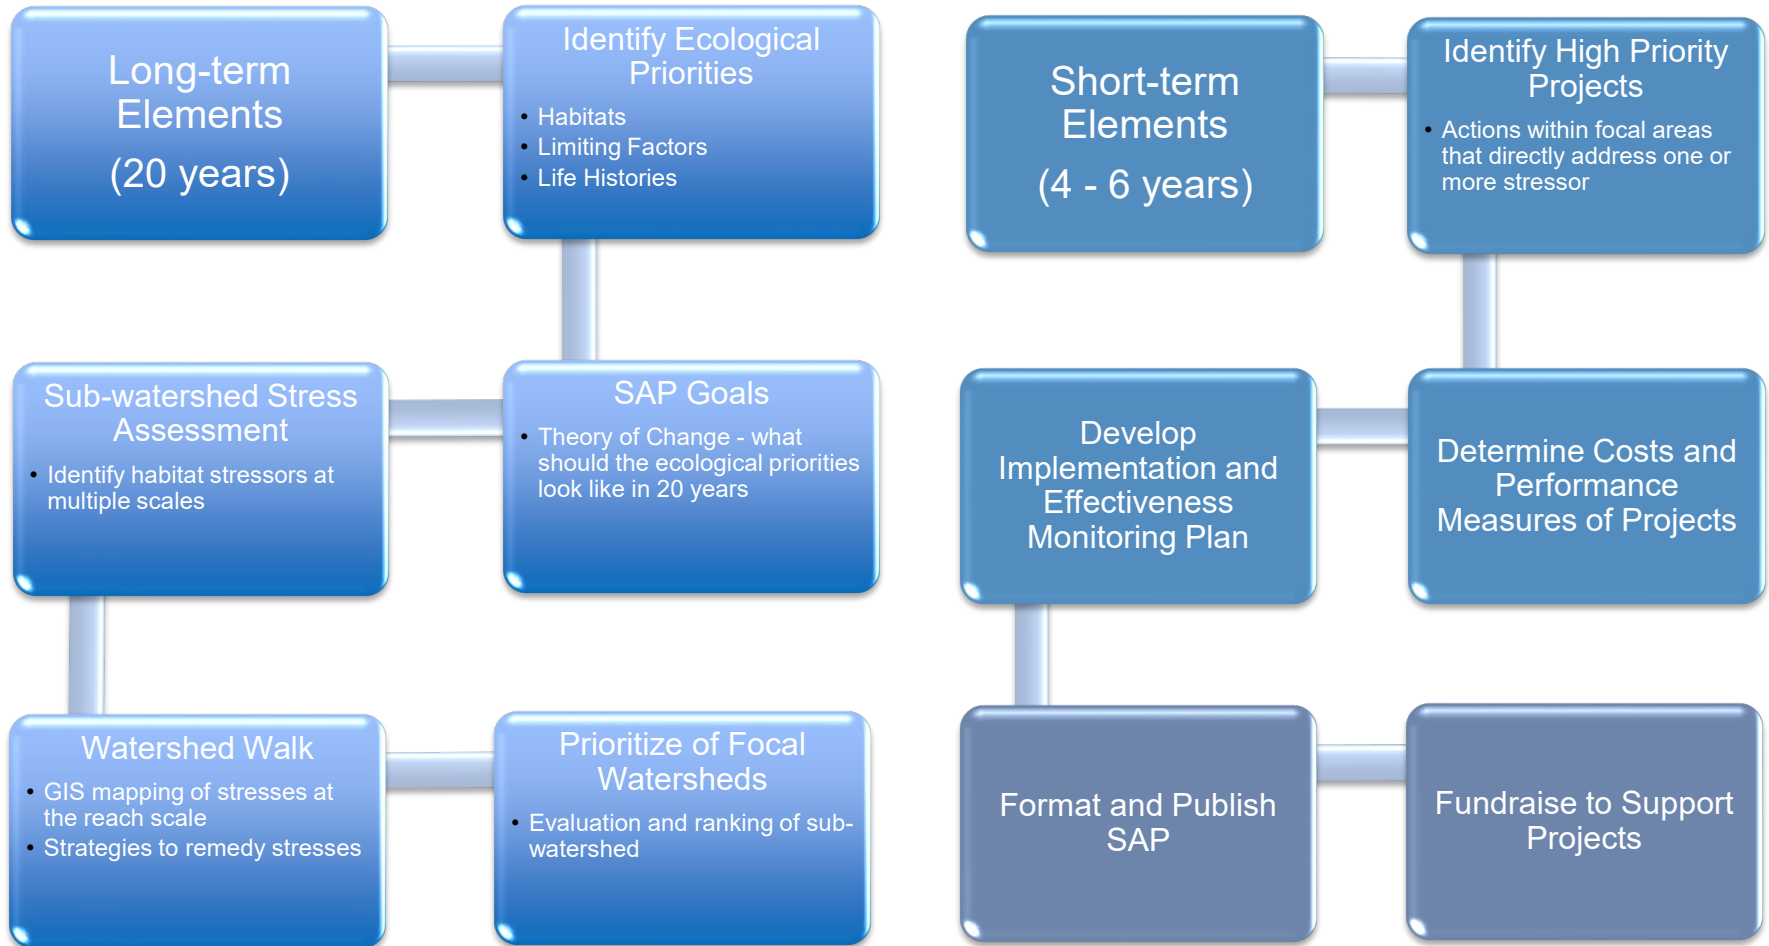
Long-term Elements
(20 years)

Identify Ecological Priorities
• Habitats
• Limiting Factors
• Life Histories

SAP Goals
• Theory of Change - what should the ecological priorities look like in 20 years

Sub-watershed Stress Assessment
• Identify habitat stressors at multiple scales

Watershed Walk
• GIS mapping of stresses at the reach scale
• Strategies to remedy stresses

Prioritize of Focal Watersheds
• Evaluation and ranking of sub-watershed

Short-term Elements
(4 - 6 years)

Identify High Priority Projects
• Actions within focal areas that directly address one or more stressor

Determine Costs and Performance Measures of Projects

Develop Implementation and Effectiveness Monitoring Plan

Format and Publish SAP

Fundraise to Support Projects